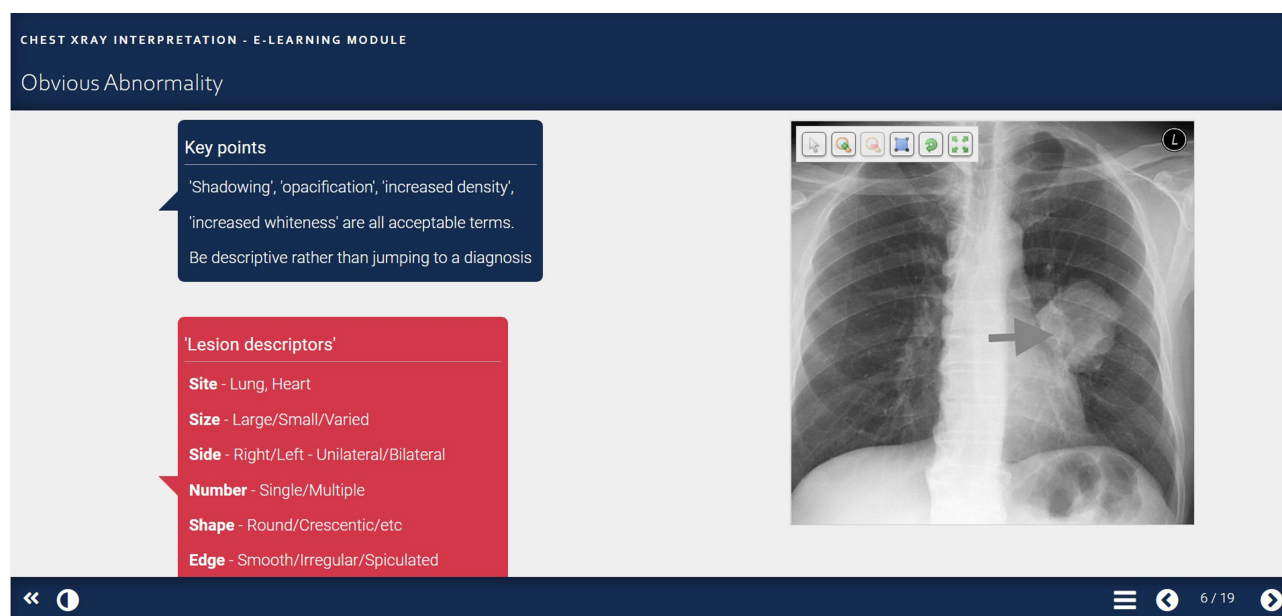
CHEST XRAY INTERPRETATION - E-LEARNING MODULE

Obvious Abnormality

Key points

'Shadowing', 'opacification', 'increased density', 'increased whiteness' are all acceptable terms.

Be descriptive rather than jumping to a diagnosis

'Lesion descriptors'

**Site** - Lung, Heart

**Size** - Large/Small/Varied

**Side** - Right/Left - Unilateral/Bilateral

**Number** - Single/Multiple

**Shape** - Round/Crescentic/etc

**Edge** - Smooth/Irregular/Spiculated

L

6 / 19